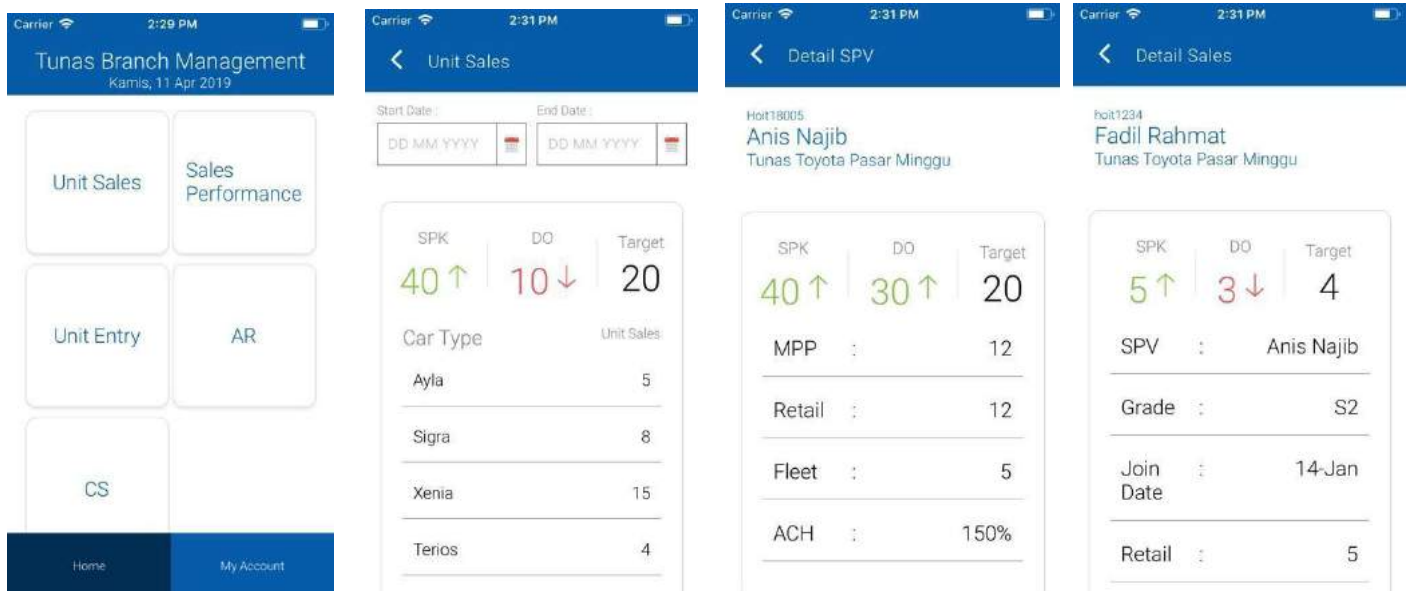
Carrier 2:29 PM

Tunas Branch Management
Kamis, 11 Apr 2019

Unit Sales

Sales Performance

Unit Entry

AR

CS

Home

My Account

Carrier 2:31 PM

Unit Sales

Start Date :

DD MM YYYY

End Date :

DD MM YYYY

SPK
40 ↑

DO
10 ↓

Target
20

Car Type

Unit Sales

| | |
|---|---|
| Ayla | 5 |
| Sigra | 8 |
| Xenia | 15 |
| Terios | 4 |

Carrier 2:31 PM

Detail SPV

Hoit18005
Anis Najib
Tunas Toyota Pasar Minggu

SPK
40 ↑

DO
30 ↑

Target
20

| | | |
|---|---|---|
| MPP | : | 12 |
| Retail | : | 12 |
| Fleet | : | 5 |
| ACH | : | 150% |

Carrier 2:31 PM

Detail Sales

hoit1234
Fadil Rahmat
Tunas Toyota Pasar Minggu

SPK
5 ↑

DO
3 ↓

Target
4

| | | |
|---|---|---|
| SPV | : | Anis Najib |
| Grade | : | S2 |
| Join Date | : | 14-Jan |
| Retail | : | 5 |